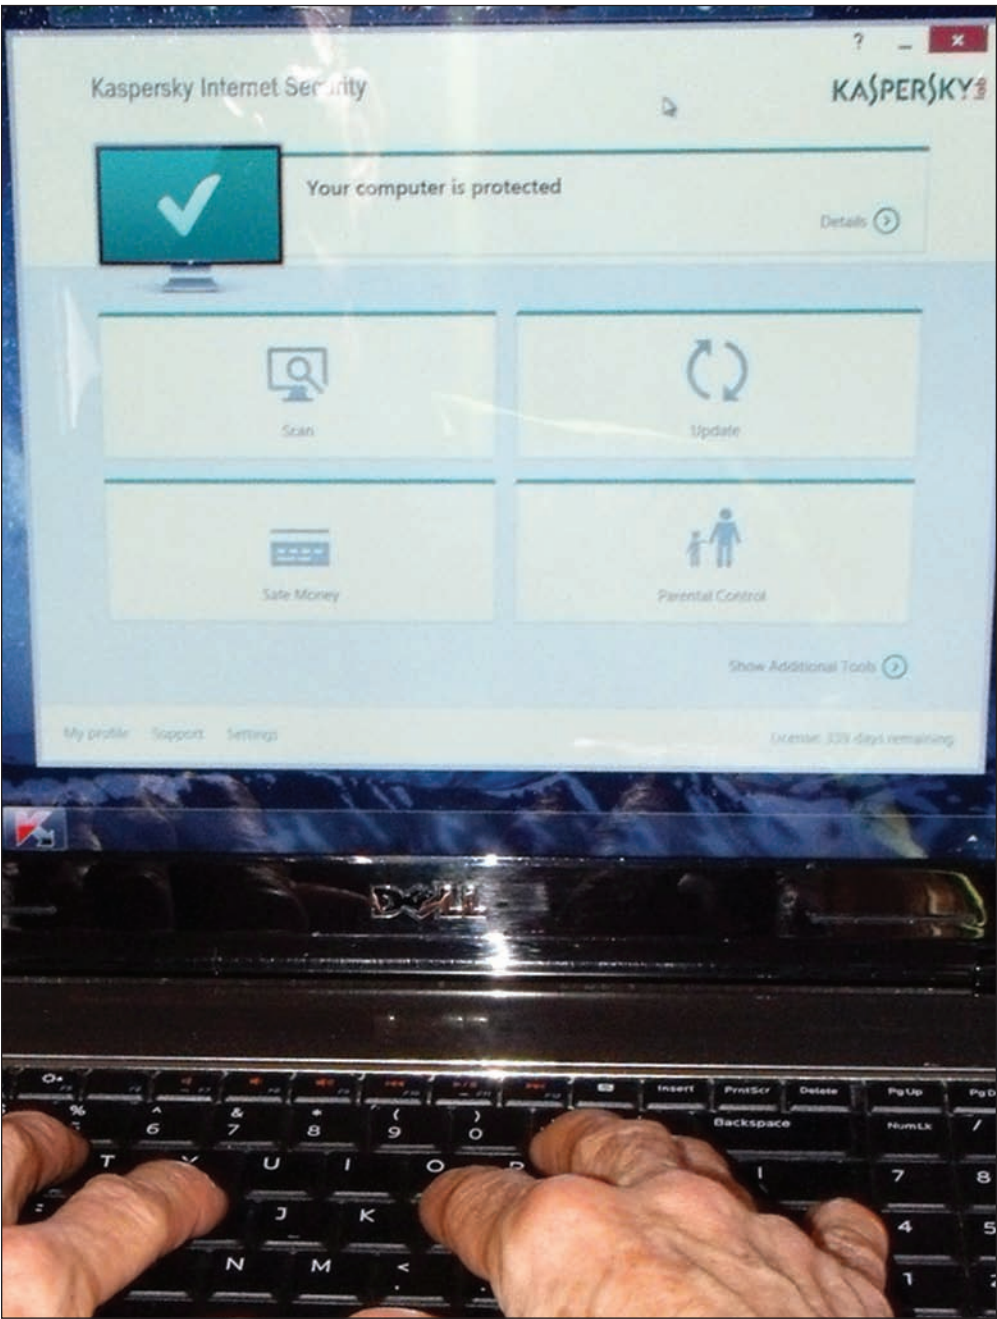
? – ×

Kaspersky Internet Security

KASPERSKY

Your computer is protected

Details

Scan

Update

Safe Money

Parental Control

Show Additional Tools

My profile Support Settings

License: 339 days remaining

DELL

Insert PrntScr Delete Pg Up Pg Dn

% 5 ^ 6 & 7 * 8 ( 9 ) 0

Backspace

NumLk /

T Y U I O P

7 8

J K

4 5

N M <

1